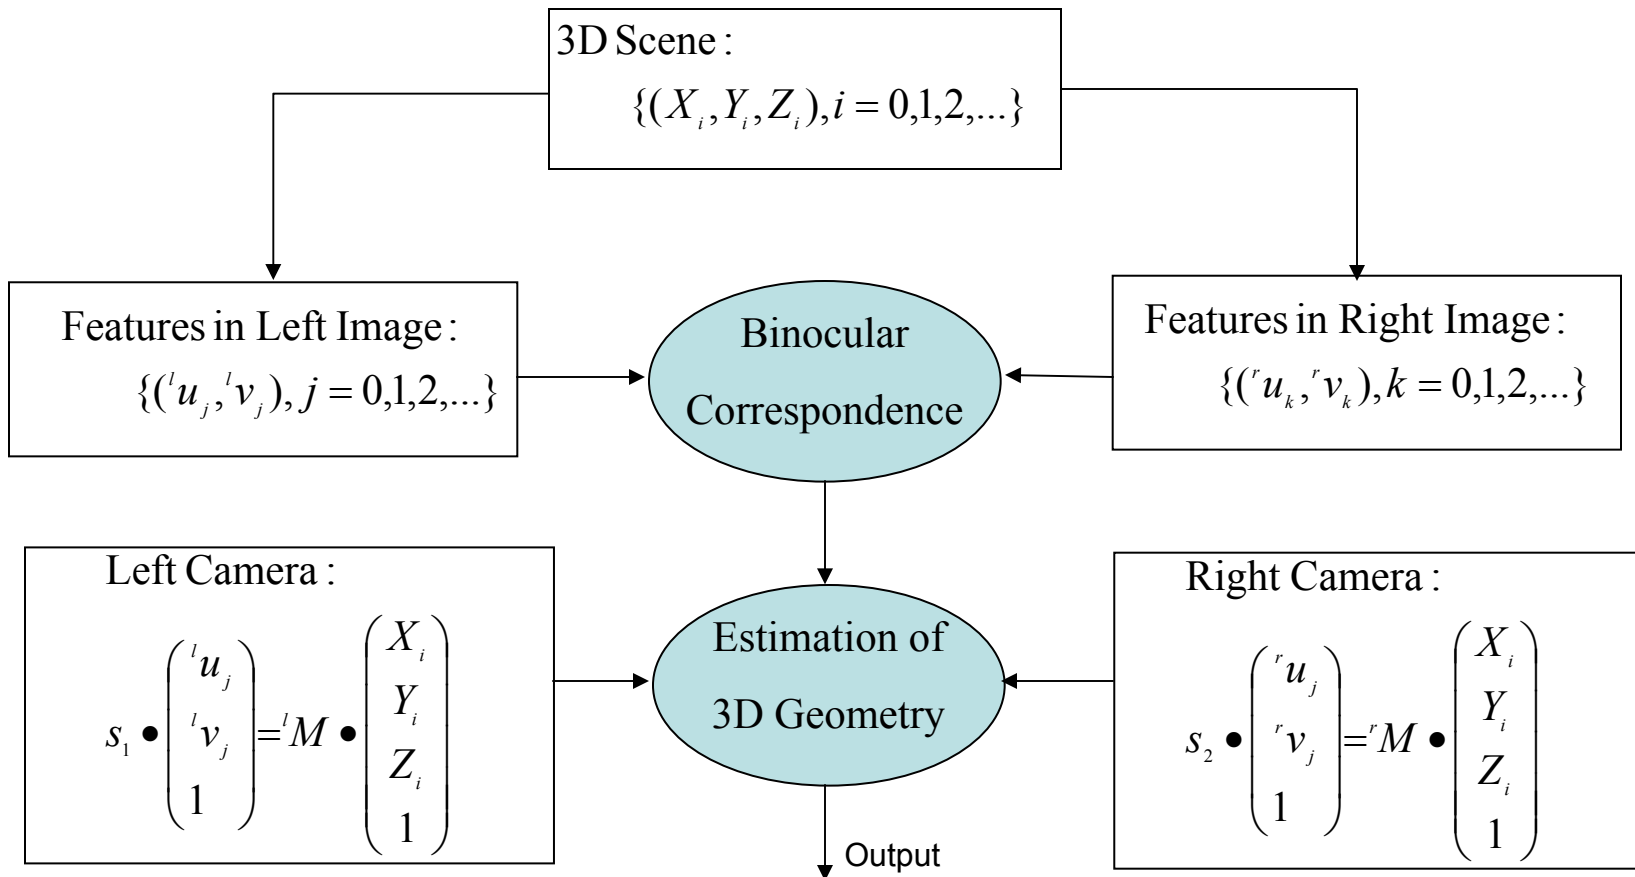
3D Scene :
$\{(X_i, Y_i, Z_i), i = 0,1,2,...\}$

Features in Left Image :
$\{({}^l u_j, {}^l v_j), j = 0,1,2,...\}$

Binocular Correspondence

Features in Right Image :
$\{({}^r u_k, {}^r v_k), k = 0,1,2,...\}$

Left Camera :
$s_1 \bullet \begin{pmatrix} {}^l u_j \\ {}^l v_j \\ 1 \end{pmatrix} = {}^l M \bullet \begin{pmatrix} X_i \\ Y_i \\ Z_i \\ 1 \end{pmatrix}$

Estimation of 3D Geometry

Right Camera :
$s_2 \bullet \begin{pmatrix} {}^r u_j \\ {}^r v_j \\ 1 \end{pmatrix} = {}^r M \bullet \begin{pmatrix} X_i \\ Y_i \\ Z_i \\ 1 \end{pmatrix}$

Output